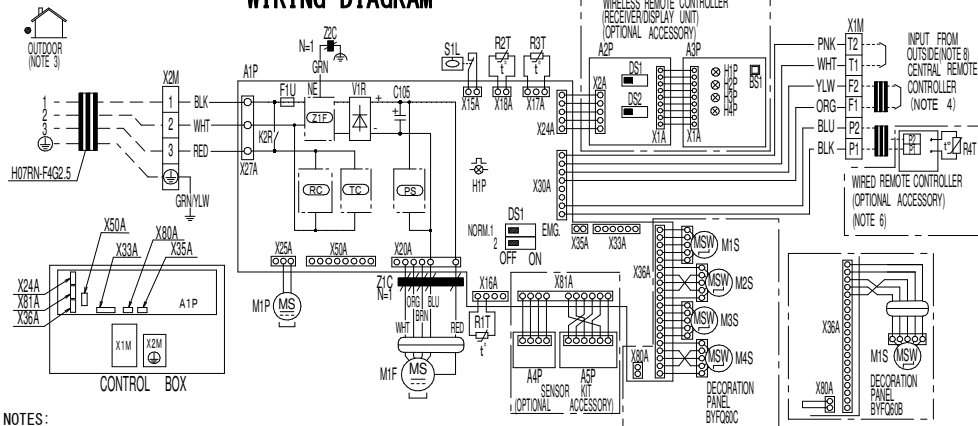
WIRING DIAGRAM

WIRELESS REMOTE CONTROLLER (RECEIVER/DISPLAY UNIT) (OPTIONAL ACCESSORY)

OUTDOOR (NOTE 3)

1
2
3

H07RN-F4G2.5

X2M
1 BLK
2 WHT
3 RED

GRN/YLW

Z2C
N=1
GRN

A1P
X27A
F1U
NE
Z1F
K2R
V1R
C105
RC
TC
PS

S1L
X15A
R2T
X18A
R3T
X17A

A2P
X2A
DS1
DS2
X1A
A3P
X1A
H1P
H2P
H3P
H4P
BS1
X24A

H1P
X30A

DS1
NORM. 1
2
OFF ON
EMG.

X35A
X33A

X1M
PNK T2
WHT T1
YLW F2
ORG F1
BLU P2
BLK P1

INPUT FROM OUTSIDE(NOTE 8)
CENTRAL REMOTE CONTROLLER (NOTE 4)

R4T
WIRED REMOTE CONTROLLER (OPTIONAL ACCESSORY) (NOTE 6)

X24A
X81A
X36A
X50A
X33A
X80A
X35A
A1P
X1M
X2M
CONTROL BOX

X25A
X50A
X20A
M1P MS

Z1C
N=1
ORG
BRN
BLU
WHT
RED
M1F MS

X16A
R1T
X81A
A4P
A5P
SENSOR KIT
(OPTIONAL ACCESSORY)

X36A
MSW M1S
MSW M2S
MSW M3S
MSW M4S
X80A
DECORATION PANEL BYFQ60C

X36A
M1S MSW
X80A
DECORATION PANEL BYFQ60B

NOTES: